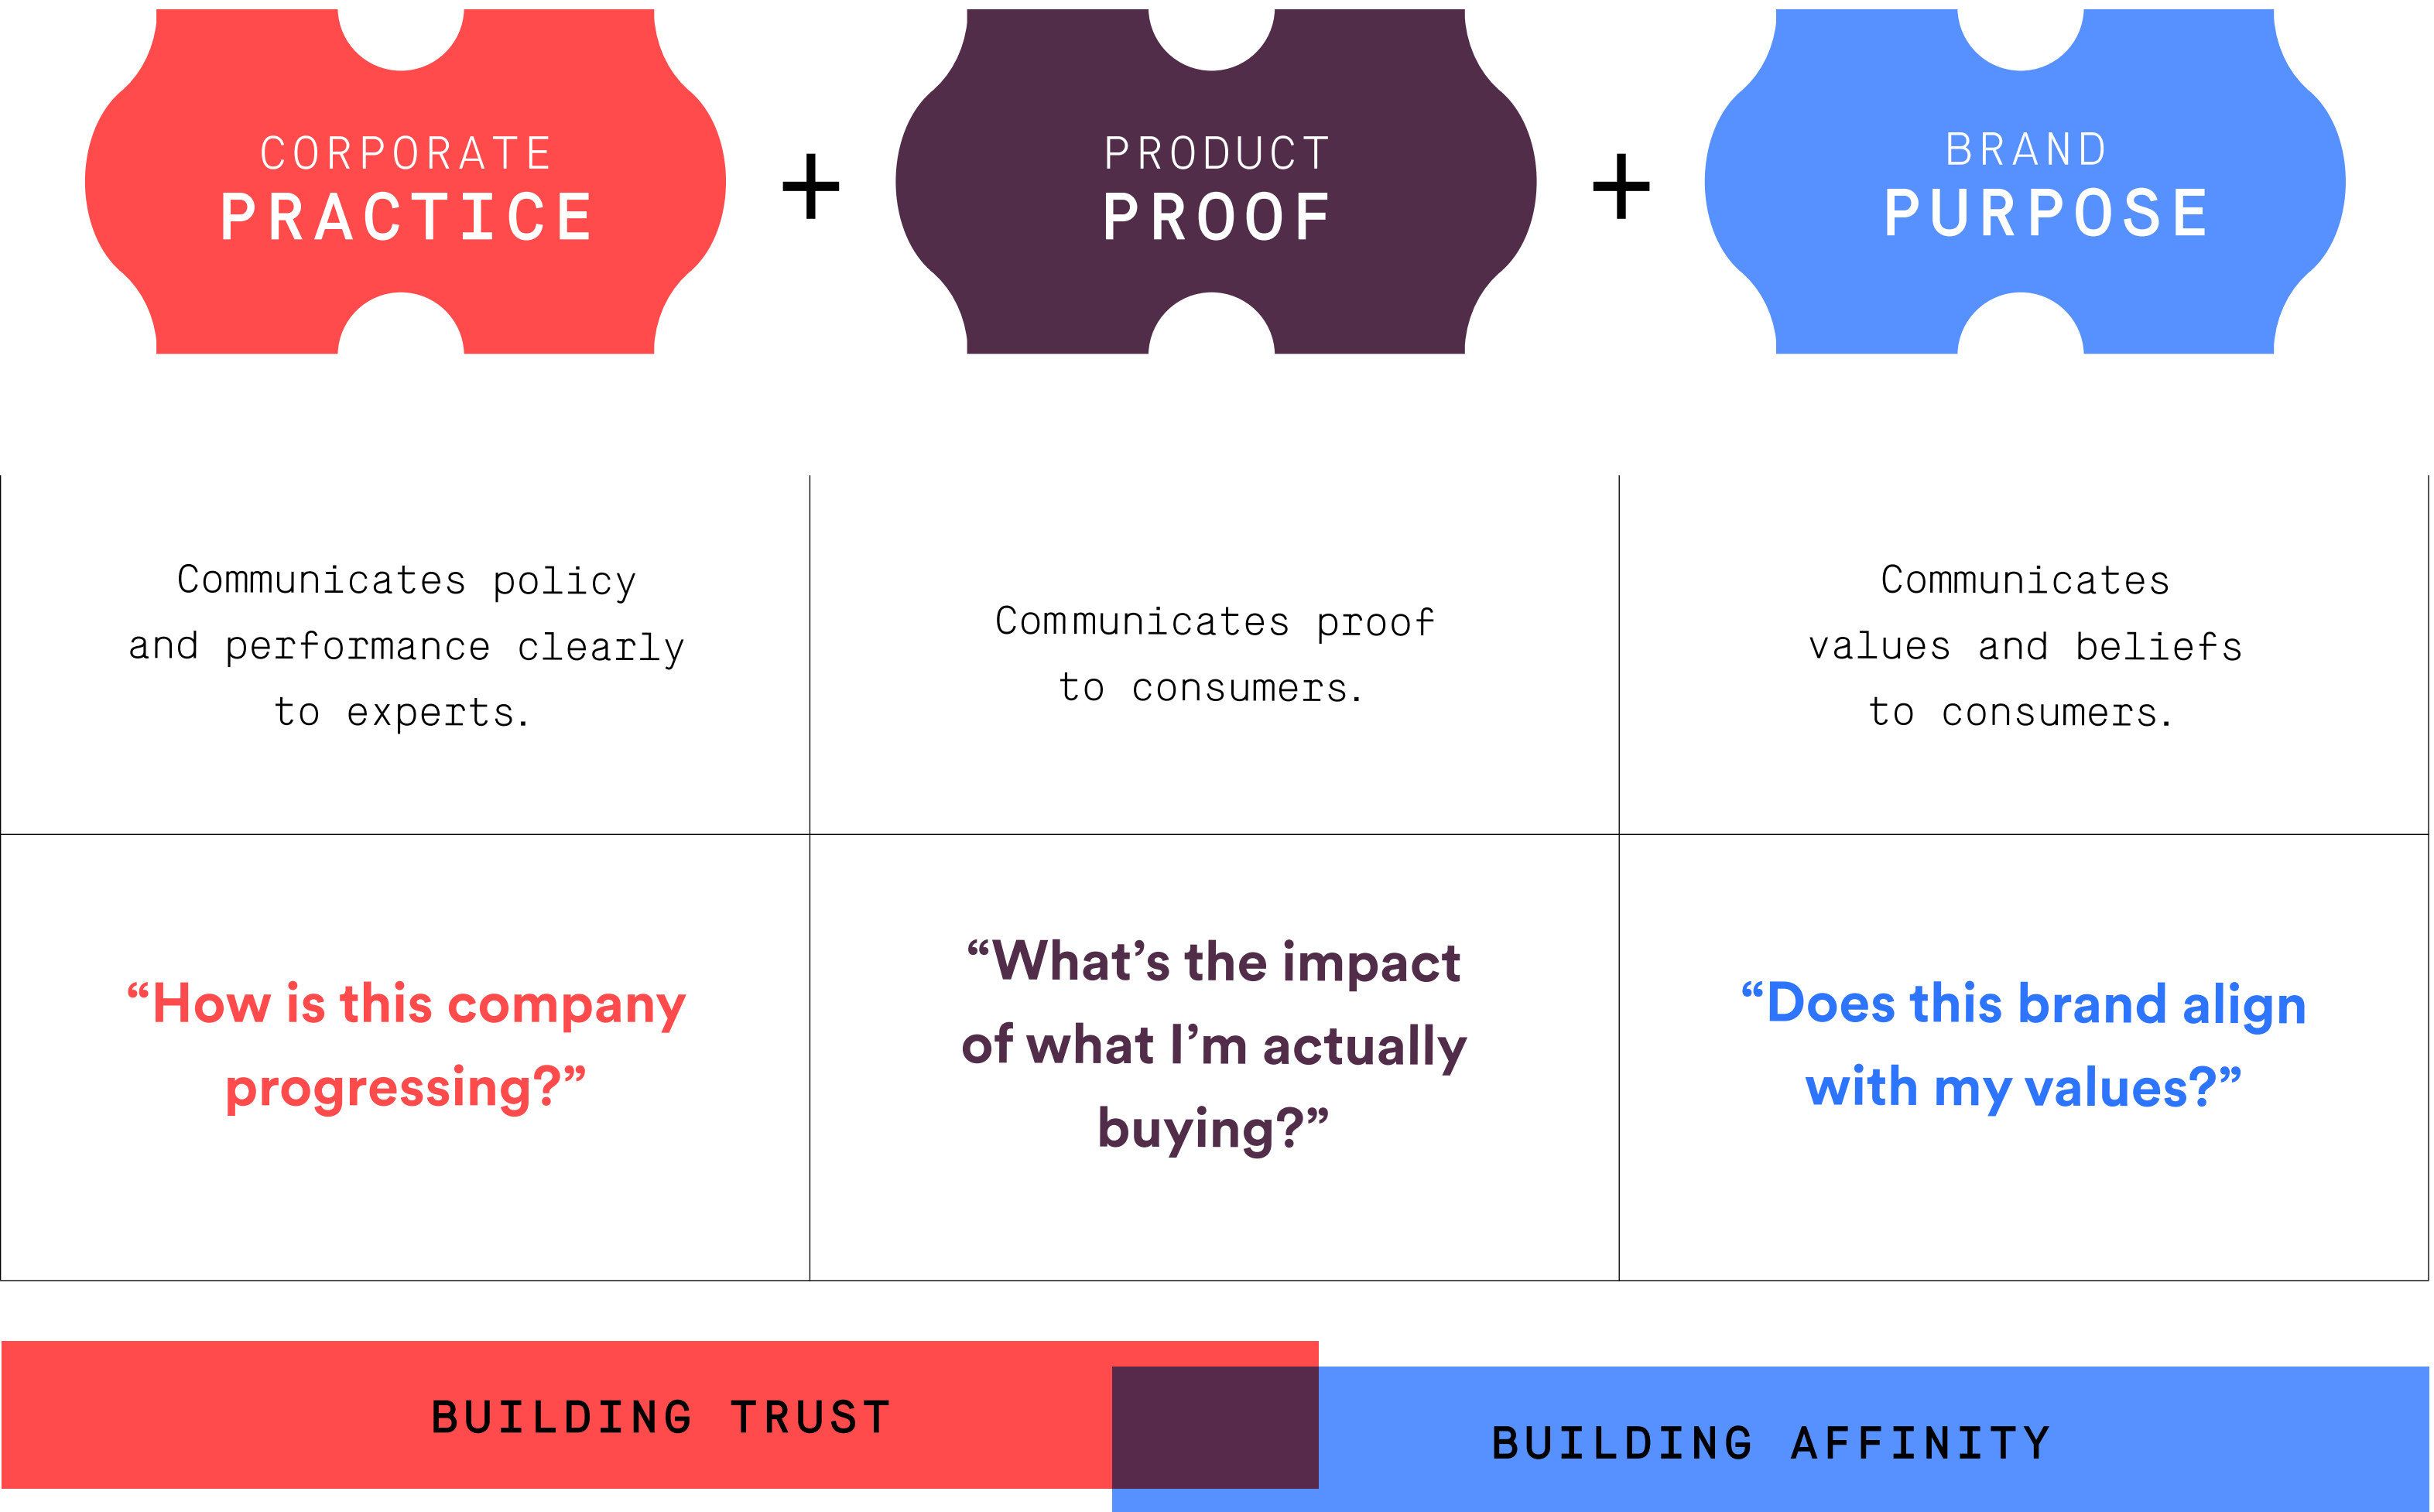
CORPORATE
PRACTICE

+

PRODUCT
PROOF

+

BRAND
PURPOSE

| Communicates policy and performance clearly to experts. | Communicates proof to consumers. | Communicates values and beliefs to consumers. |
|---|---|---|
| “How is this company progressing?” | “What’s the impact of what I’m actually buying?” | “Does this brand align with my values?” |

BUILDING TRUST

BUILDING AFFINITY